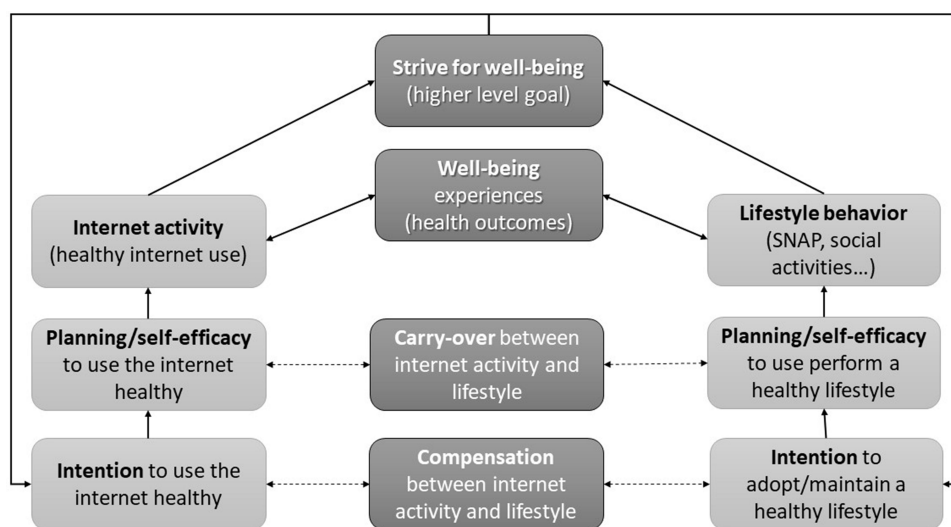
Strive for well-being
(higher level goal)

Well-being
experiences
(health outcomes)

Internet activity
(healthy internet use)

Lifestyle behavior
(SNAP, social activities...)

Planning/self-efficacy
to use the internet healthy

Carry-over between internet activity and lifestyle

Planning/self-efficacy
to use perform a healthy lifestyle

Intention to use the internet healthy

Compensation
between internet activity and lifestyle

Intention to adopt/maintain a healthy lifestyle